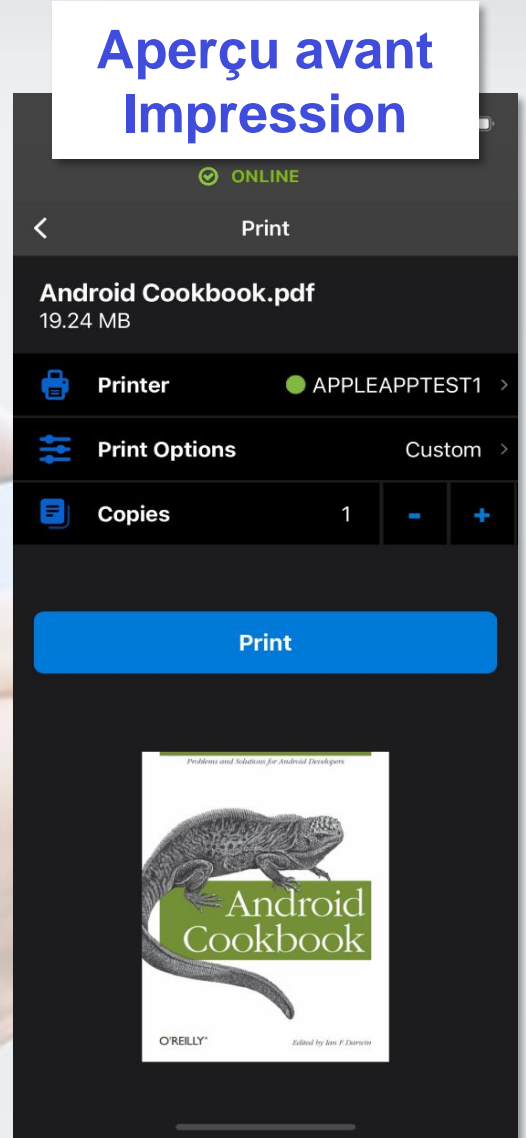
Aperçu avant Impression

ONLINE

<

Print

Android Cookbook.pdf
19.24 MB

Printer APPLEAPPTEST1 >

Print Options Custom >

Copies 1 - +

Print

Problems and Solutions for Android Developers

Android Cookbook

O'REILLY®

Edited by Ian F. Darwin